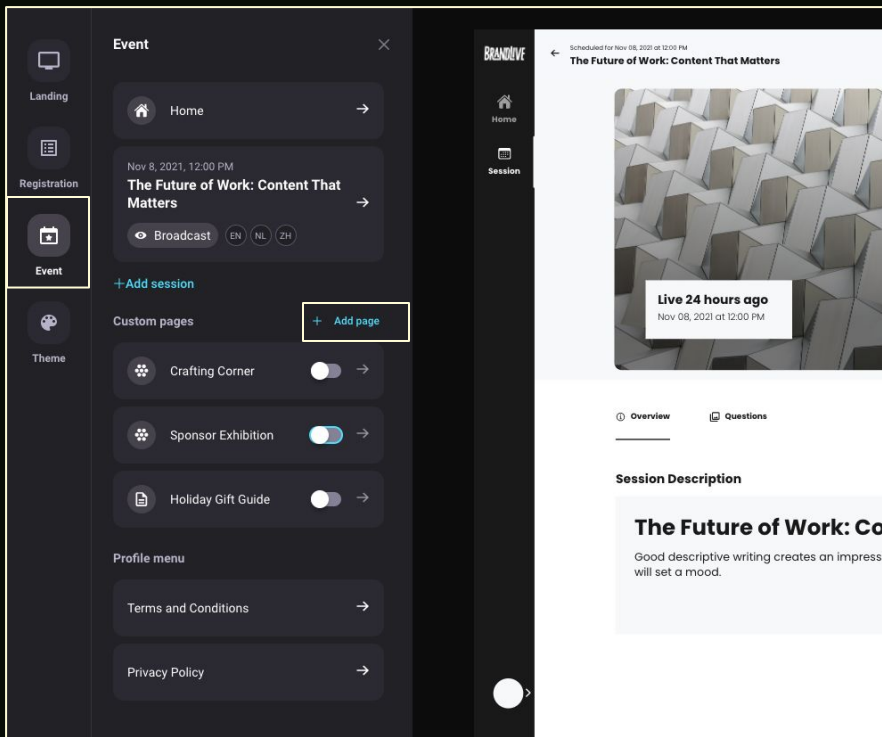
Landing

Registration

Event

Theme

Event

Home

Nov 8, 2021, 12:00 PM
The Future of Work: Content That Matters

Broadcast EN NL ZH

+Add session

Custom pages

+ Add page

Crafting Corner

Sponsor Exhibition

Holiday Gift Guide

Profile menu

Terms and Conditions

Privacy Policy

BRANDLIVE

Home

Session

Scheduled for Nov 08, 2021 at 12:00 PM
The Future of Work: Content That Matters

Live 24 hours ago
Nov 08, 2021 at 12:00 PM

Overview

Questions

Session Description

The Future of Work: Co

Good descriptive writing creates an impress will set a mood.